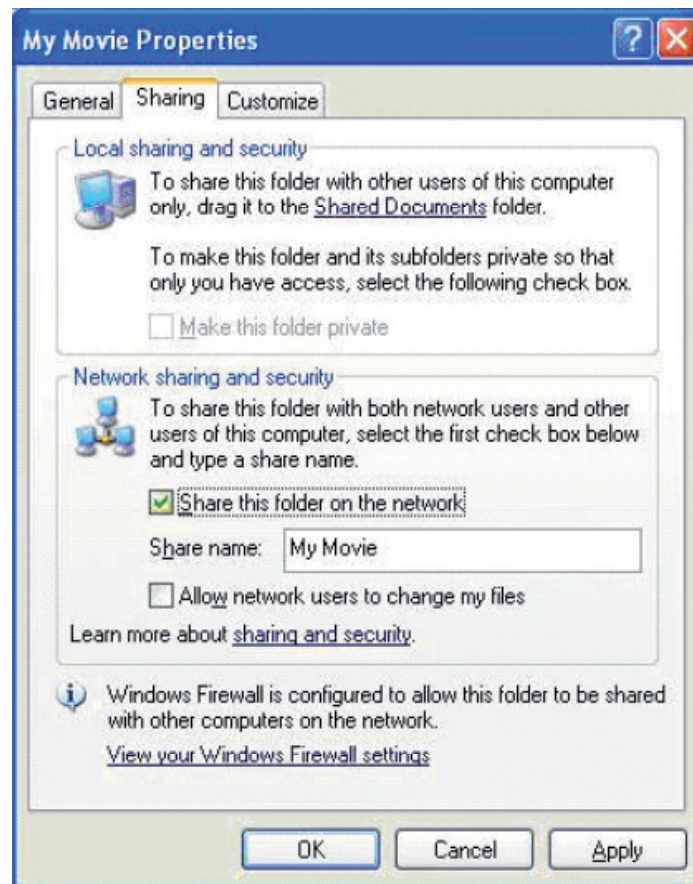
My Movie Properties

General | Sharing | Customize

Local sharing and security

To share this folder with other users of this computer only, drag it to the Shared Documents folder.

To make this folder and its subfolders private so that only you have access, select the following check box.

Make this folder private

Network sharing and security

To share this folder with both network users and other users of this computer, select the first check box below and type a share name.

Share this folder on the network

Share name: My Movie

Allow network users to change my files

Learn more about sharing and security.

Windows Firewall is configured to allow this folder to be shared with other computers on the network.

View your Windows Firewall settings

OK | Cancel | Apply